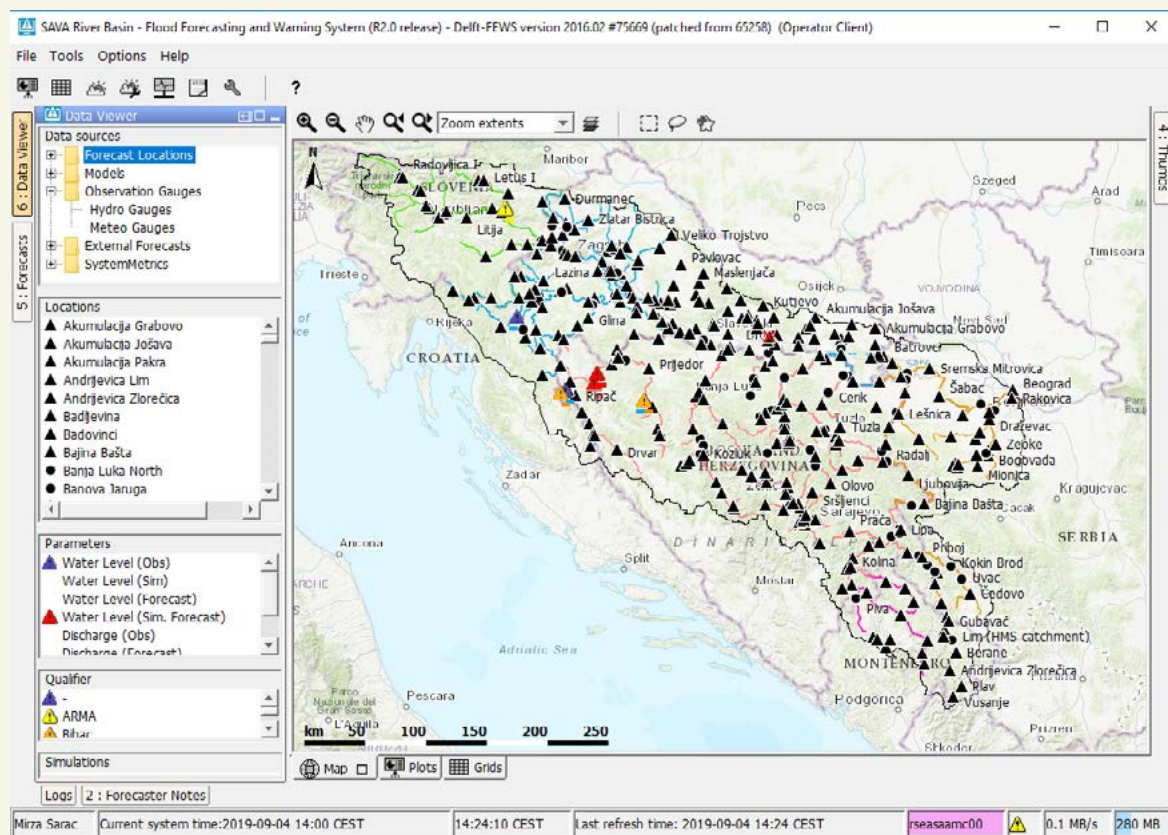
SAVA River Basin - Flood Forecasting and Warning System (R2.0 release) - Delft-FEWS version 2016.02 #75669 (patched from 65258) (Operator Client)

File Tools Options Help

?

6 : Data Viewer
5 : Forecasts

Data Viewer

Data sources
Forecast Locations
Models
Observation Gauges
Hydro Gauges
Meteo Gauges
External Forecasts
SystemMetrics

Locations
Akumulacija Grabovo
Akumulacija Jošava
Akumulacija Pakra
Andrijevica Lim
Andrijevica Zlorečica
Badljevina
Badovinci
Bajina Bašta
Banja Luka North
Banova Jaruga

Parameters
Water Level (Obs)
Water Level (Sim)
Water Level (Forecast)
Water Level (Sim. Forecast)
Discharge (Obs)
Discharge (Forecast)

Qualifier
-
ARMA
Bihar

Simulations

Zoom extents

Radovljica I
Maribor
Letus I
SLOVENIA
Ljubljana
Durmanec
Zlatar Bistrica
Litija
Zagreb
Veliko Trojstvo
Pavlovac
Lazina
Maslenjača
Trieste
Osijek
VOJVODINA
Kutjevo
Akumulacija Jošava
Akumulacija Grabovo
Rijeka
Novi Sad
Glina
Batrovci
CROATIA
Prijedor
Sremska Mitrovica
Banja Luka
Šabac
Beograd
Ripač
Rakovica
Čerik
Lešnica
Tuzla
Drvar
Draževac
Kozuk
Zeoke
HERZEGOVINA
Radalj
Boogvada
Mionica
Zadar
Ljubovija
Olovo
Kragujevac
Sršljenci
Bajina Bašta
Sarajevo
Čačak
Prača
Ancona
Lipa
SERBIA
DINARI
Split
Priboj
Kokin Brod
Uvac
Mostar
Kolina
Čedovo
Piva
Gubavač
Lim (HMS catchment)
Adriatic Sea
Berane
MONTENEGRO
Andrijevica Zlorečica
Plav
Pescara
Podgorica
Vusanje
Parco Nazionale del Gran Sasso
L'Aquila
Prizren
Skopje
Szeged
Arad
Pecs
Timisoara

km 50 100 150 200 250

Map Plots Grids

4 : Thumbs

Logs | 2 : Forecaster Notes

Mirza Sarac | Current system time:2019-09-04 14:00 CEST | 14:24:10 CEST | Last refresh time: 2019-09-04 14:24 CEST | rseasaamc00 | 0.1 MB/s | 280 MB